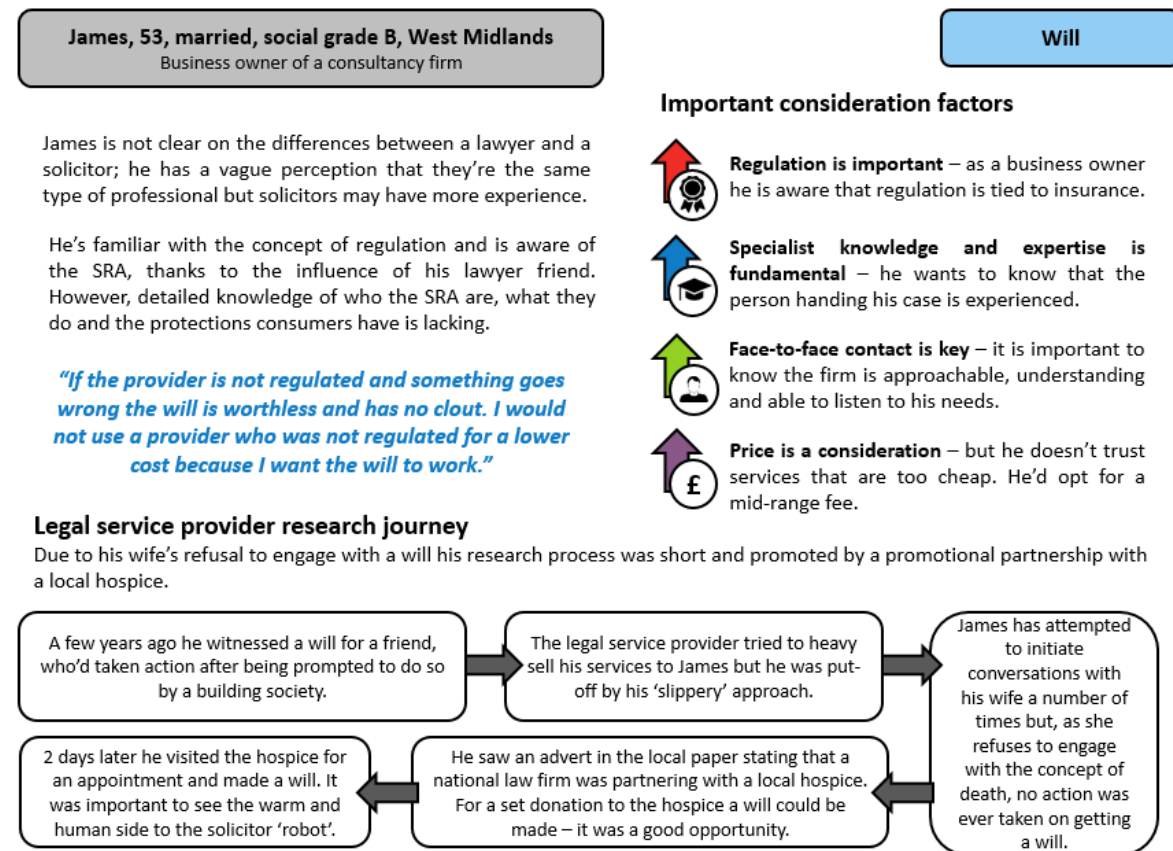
James, 53, married, social grade B, West Midlands
Business owner of a consultancy firm

Will

Important consideration factors

James is not clear on the differences between a lawyer and a solicitor; he has a vague perception that they're the same type of professional but solicitors may have more experience.

He's familiar with the concept of regulation and is aware of the SRA, thanks to the influence of his lawyer friend. However, detailed knowledge of who the SRA are, what they do and the protections consumers have is lacking.

"If the provider is not regulated and something goes wrong the will is worthless and has no clout. I would not use a provider who was not regulated for a lower cost because I want the will to work."

**Regulation is important** – as a business owner he is aware that regulation is tied to insurance.

**Specialist knowledge and expertise is fundamental** – he wants to know that the person handing his case is experienced.

**Face-to-face contact is key** – it is important to know the firm is approachable, understanding and able to listen to his needs.

**Price is a consideration** – but he doesn't trust services that are too cheap. He'd opt for a mid-range fee.

£

Legal service provider research journey
Due to his wife's refusal to engage with a will his research process was short and promoted by a promotional partnership with a local hospice.

A few years ago he witnessed a will for a friend, who'd taken action after being prompted to do so by a building society.

The legal service provider tried to heavy sell his services to James but he was put-off by his 'slippery' approach.

James has attempted to initiate conversations with his wife a number of times but, as she refuses to engage with the concept of death, no action was ever taken on getting a will.

He saw an advert in the local paper stating that a national law firm was partnering with a local hospice. For a set donation to the hospice a will could be made – it was a good opportunity.

2 days later he visited the hospice for an appointment and made a will. It was important to see the warm and human side to the solicitor 'robot'.